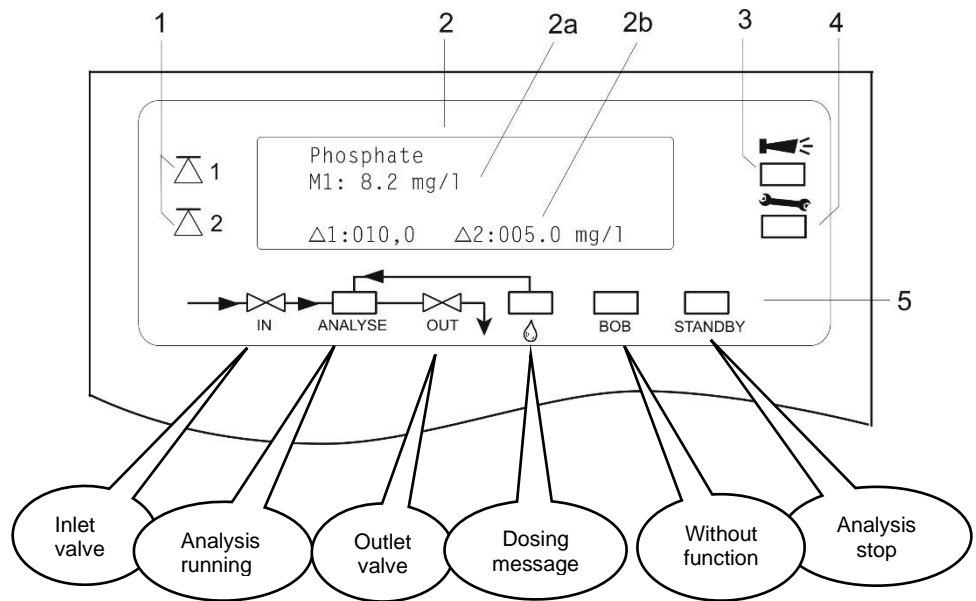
1
2
2a
2b
3
4

$\triangle$ 1
$\triangle$ 2

Phosphate
M1: 8.2 mg/l

$\triangle$1:010,0 $\triangle$2:005.0 mg/l

5

IN
ANALYSE
OUT
BOB
STANDBY

Inlet valve
Analysis running
Outlet valve
Dosing message
Without function
Analysis stop